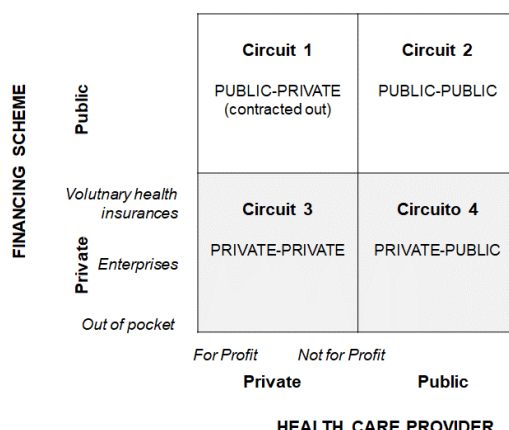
FINANCING SCHEME

Public

Private

Volutnary health insurances

Enterprises

Out of pocket

| Circuit 1<br>PUBLIC-PRIVATE<br>(contracted out) | Circuit 2<br>PUBLIC-PUBLIC |
|---|---|
| Circuit 3<br>PRIVATE-PRIVATE | Circuito 4<br>PRIVATE-PUBLIC |

For Profit Not for Profit

Private Public

HEALTH CARE PROVIDER